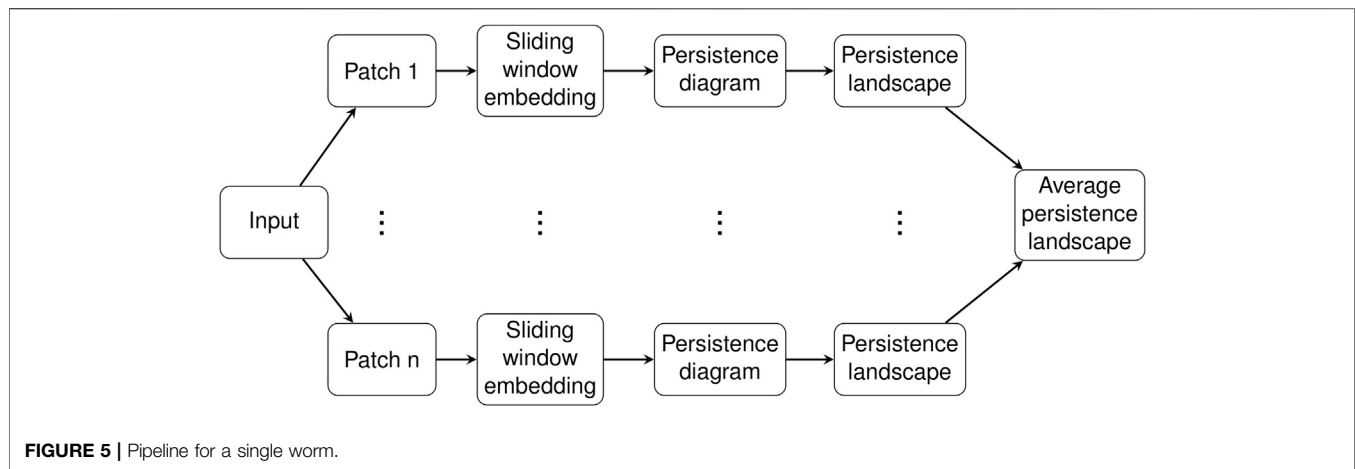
Patch 1

Sliding window embedding

Persistence diagram

Persistence landscape

Input

⋮

⋮

⋮

⋮

Average persistence landscape

Patch n

Sliding window embedding

Persistence diagram

Persistence landscape

**FIGURE 5 |** Pipeline for a single worm.